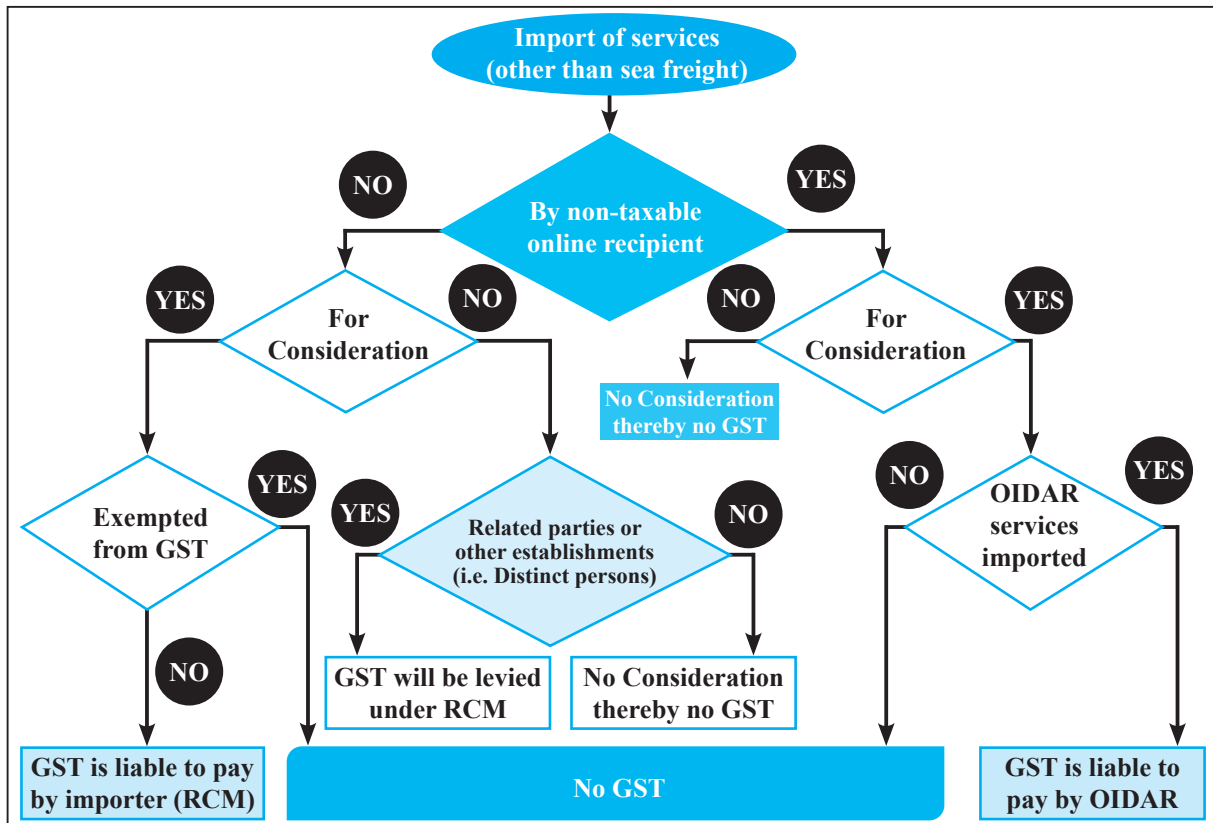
Import of services (other than sea freight)

NO

YES

By non-taxable online recipient

YES

NO

For Consideration

NO

YES

For Consideration

No Consideration thereby no GST

YES

Exempted from GST

YES

Related parties or other establishments (i.e. Distinct persons)

NO

NO

YES

OIDAR services imported

NO

GST will be levied under RCM

No Consideration thereby no GST

GST is liable to pay by importer (RCM)

No GST

GST is liable to pay by OIDAR